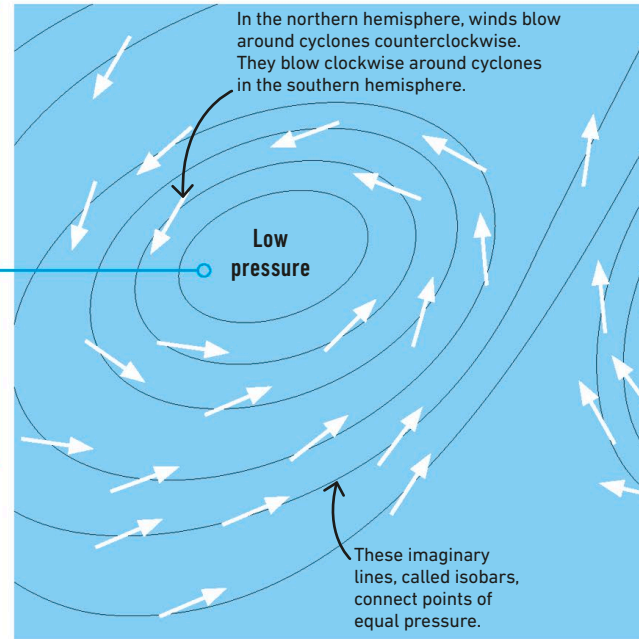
In the northern hemisphere, winds blow around cyclones counterclockwise. They blow clockwise around cyclones in the southern hemisphere.

Low pressure

These imaginary lines, called isobars, connect points of equal pressure.